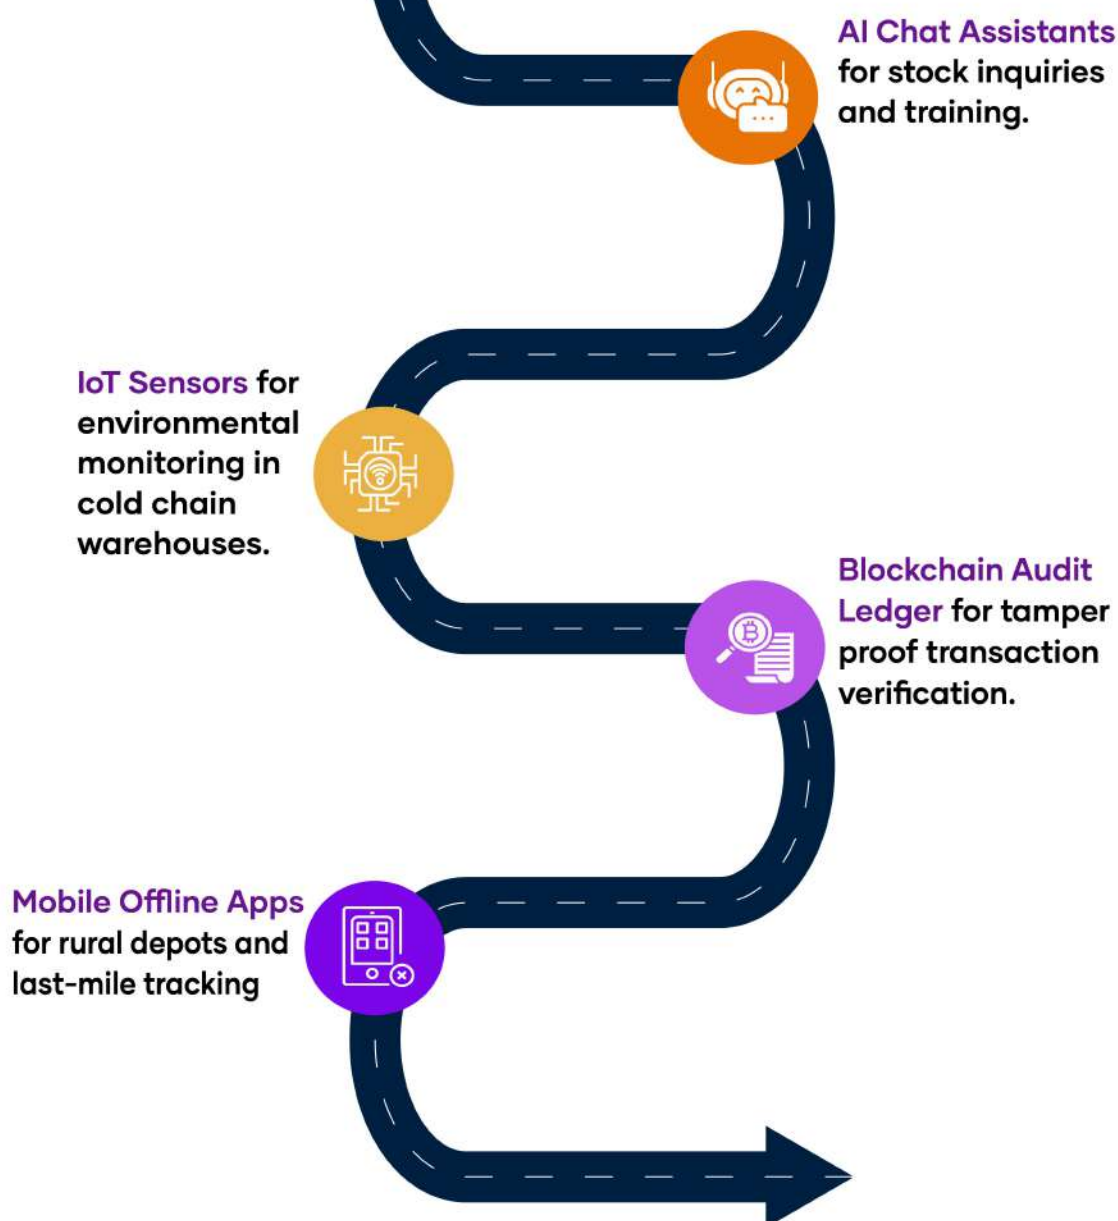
AI Chat Assistants for stock inquiries and training.

IoT Sensors for environmental monitoring in cold chain warehouses.

Blockchain Audit Ledger for tamper proof transaction verification.

Mobile Offline Apps for rural depots and last-mile tracking